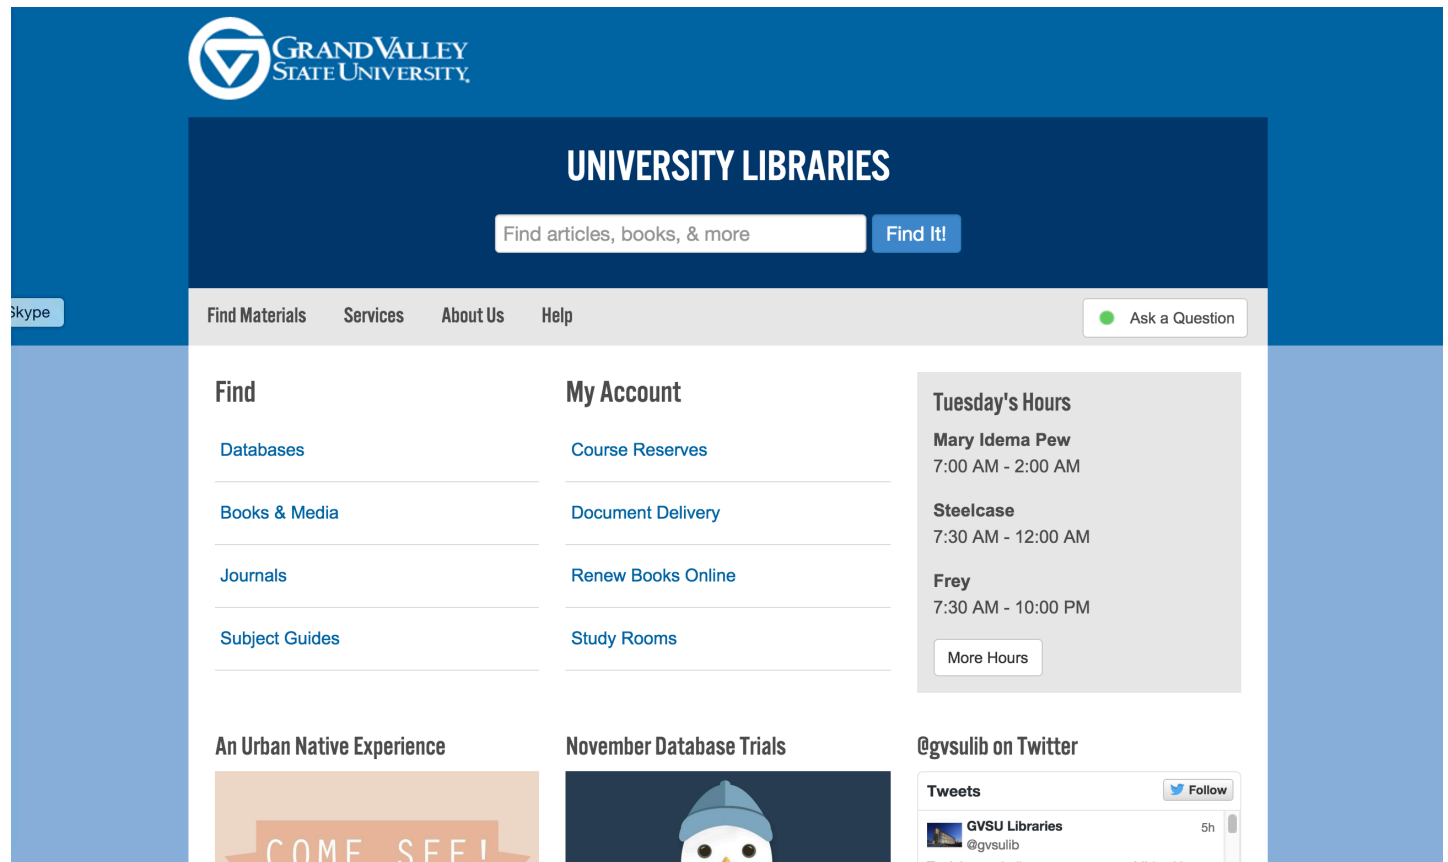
GRAND VALLEY STATE UNIVERSITY

UNIVERSITY LIBRARIES

Find articles, books, & more

Find It!

kype

Find Materials

Services

About Us

Help

Ask a Question

Find

Databases

Books & Media

Journals

Subject Guides

My Account

Course Reserves

Document Delivery

Renew Books Online

Study Rooms

Tuesday's Hours

Mary Idema Pew
7:00 AM - 2:00 AM

Steelcase
7:30 AM - 12:00 AM

Frey
7:30 AM - 10:00 PM

More Hours

An Urban Native Experience

COME SEE!

November Database Trials

@gvsulib on Twitter

Tweets

Follow

GVSU Libraries
@gvsulib
5h